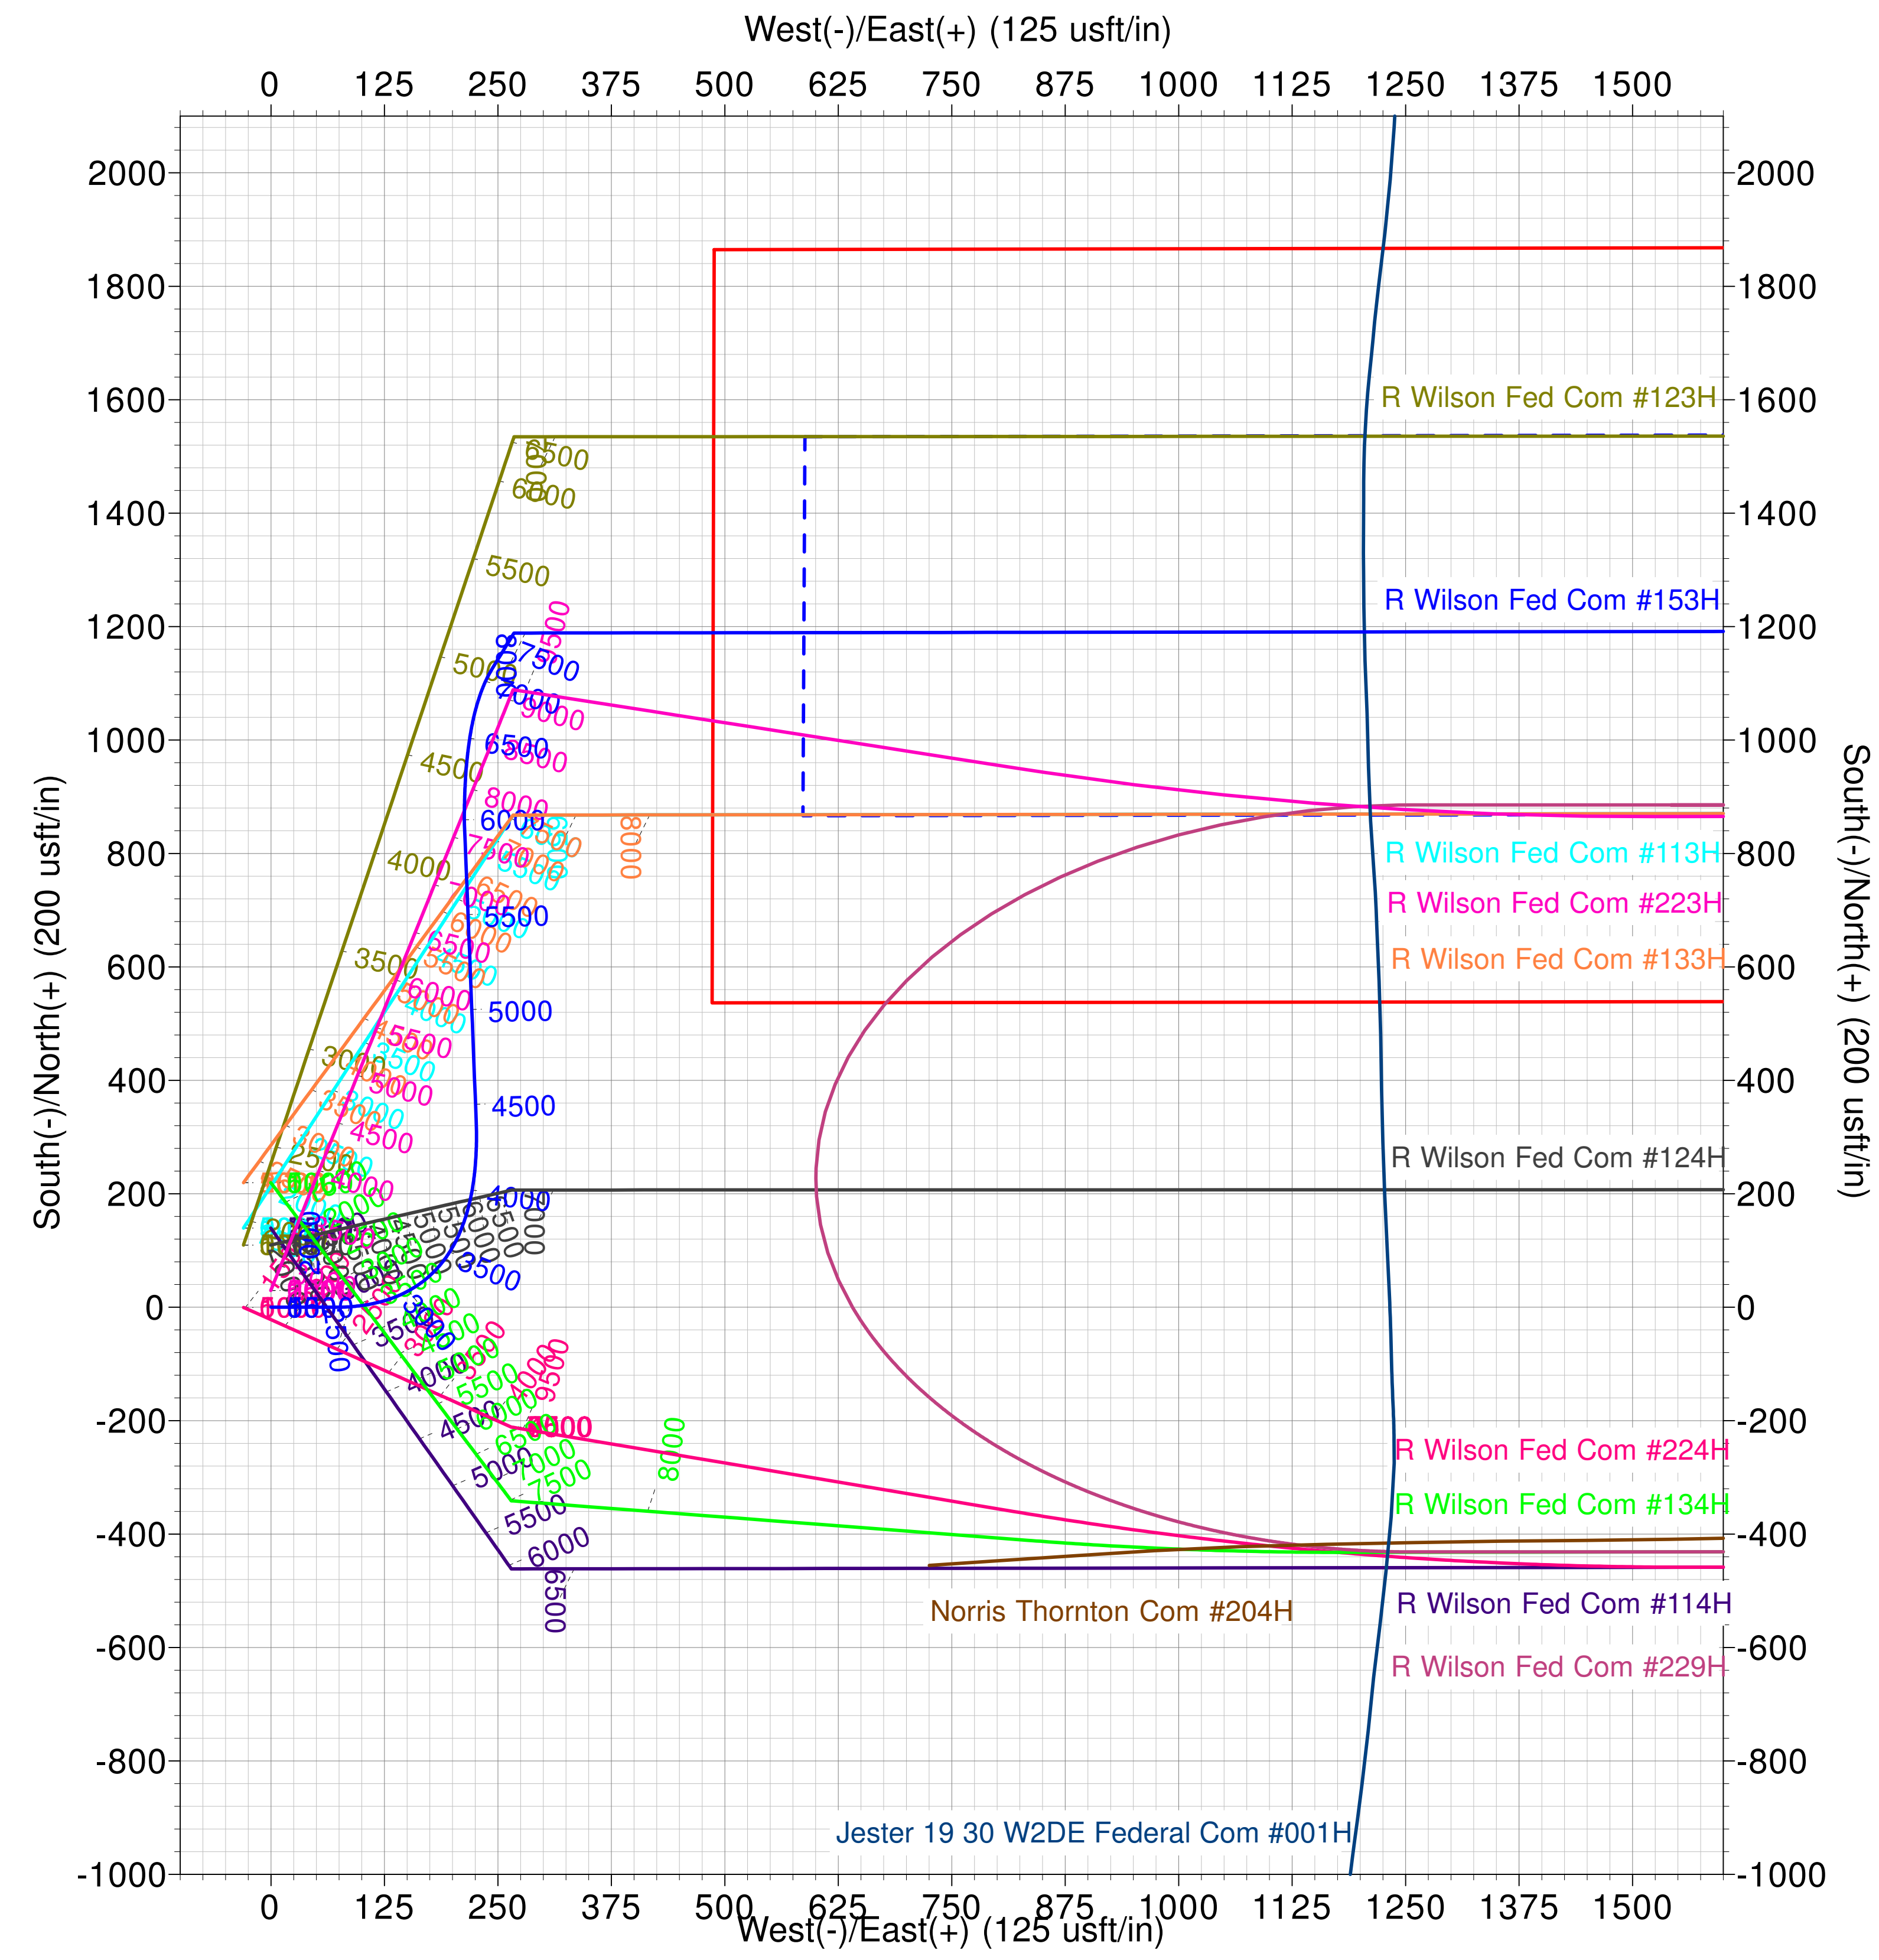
West(-)/East(+) (125 usft/in)

0 125 250 375 500 625 750 875 1000 1125 1250 1375 1500

2000
1800
1600
1400
1200
1000
800
600
400
200
0
-200
-400
-600
-800
-1000

South(-)/North(+) (200 usft/in)

R Wilson Fed Com #123H
R Wilson Fed Com #153H
R Wilson Fed Com #113H
R Wilson Fed Com #223H
R Wilson Fed Com #133H
R Wilson Fed Com #124H
R Wilson Fed Com #224H
R Wilson Fed Com #134H
Norris Thornton Com #204H
R Wilson Fed Com #114H
R Wilson Fed Com #229H
Jester 19 30 W2DE Federal Com #001H

6500
6000
5500
5000
4500
4000
3500
3000
7500
7000
9000
8500
8000
6500
6000
5500
5000
4500
4000
3500
8000
6000
5500
5000
4500
4000
3500
3000
9500
7000
7500
8000
5500
6000
6500

2000
1800
1600
1400
1200
1000
800
600
400
200
0
-200
-400
-600
-800
-1000

South(-)/North(+) (200 usft/in)

0 125 250 375 500 625 750 875 1000 1125 1250 1375 1500
West(-)/East(+) (125 usft/in)